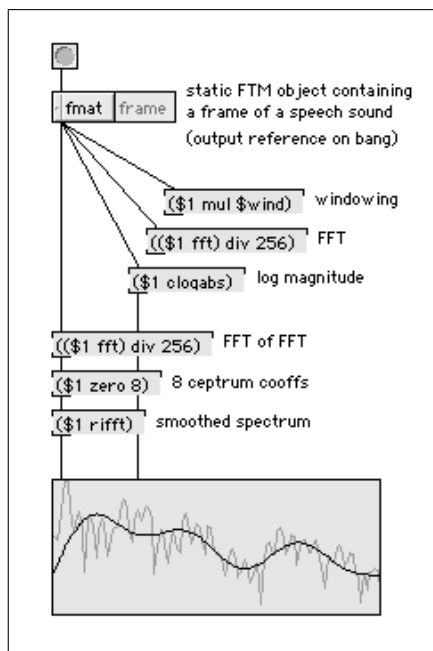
fmat frame

static FTM object containing a frame of a speech sound (output reference on bang)

($1 mul $wind) windowing

(($1 fft) div 256) FFT

($1 clogabs) log magnitude

(($1 fft) div 256) FFT of FFT

($1 zero 8) 8 ceptrum cooffs

($1 rifft) smoothed spectrum